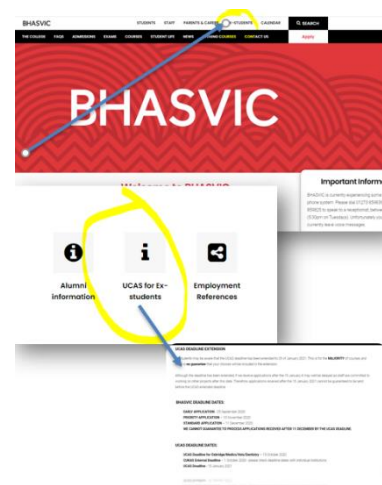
BHASVIC

STUDENTS STAFF PARENTS & CARERS EX-STUDENTS CALENDAR SEARCH

THE COLLEGE FAQS ADMISSIONS EXAMS COURSES STUDENT LIFE NEWS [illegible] COURSES CONTACT US

Apply

BHASVIC

Welcome to BHASVIC

Important inform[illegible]

BHASVIC is currently experiencing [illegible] phone system. Please dial 01273 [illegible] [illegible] to speak to a receptionist, betwe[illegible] (5:00pm on Tuesdays). Unfortunately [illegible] currently leave voice messages.

Alumni information

UCAS for Ex-students

Employment References

UCAS DEADLINE EXTENSION

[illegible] 29 January 2021 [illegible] MAJORITY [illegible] no guarantee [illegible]

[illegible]

BHASVIC DEADLINE DATES:

EARLY APPLICATION – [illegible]
PRIORITY APPLICATION – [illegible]
STANDARD APPLICATION – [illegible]
WE CANNOT GUARANTEE TO PROCESS APPLICATIONS RECEIVED AFTER 11 DECEMBER BY THE UCAS DEADLINE

UCAS DEADLINE DATES:

UCAS Deadline for Oxbridge/Medicine/Vets/Dentistry – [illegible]
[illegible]
UCAS Deadline – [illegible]